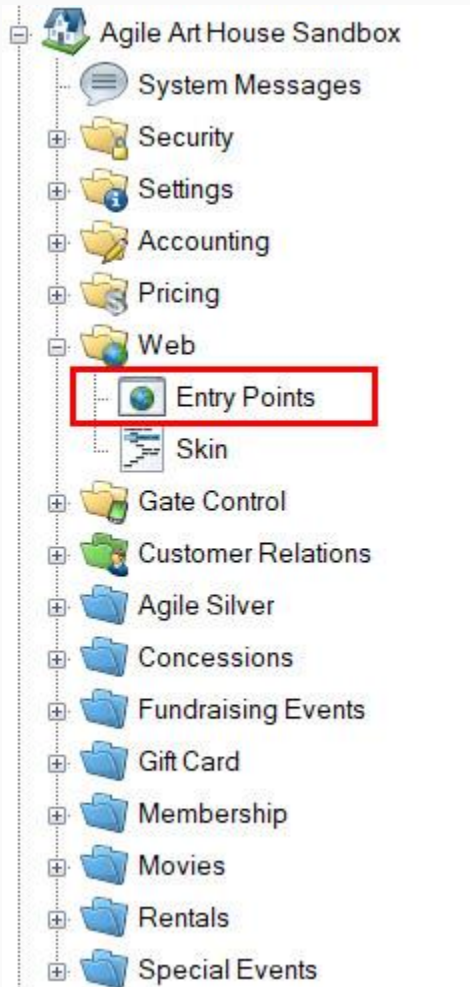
Agile Art House Sandbox
System Messages
Security
Settings
Accounting
Pricing
Web
Entry Points
Skin
Gate Control
Customer Relations
Agile Silver
Concessions
Fundraising Events
Gift Card
Membership
Movies
Rentals
Special Events